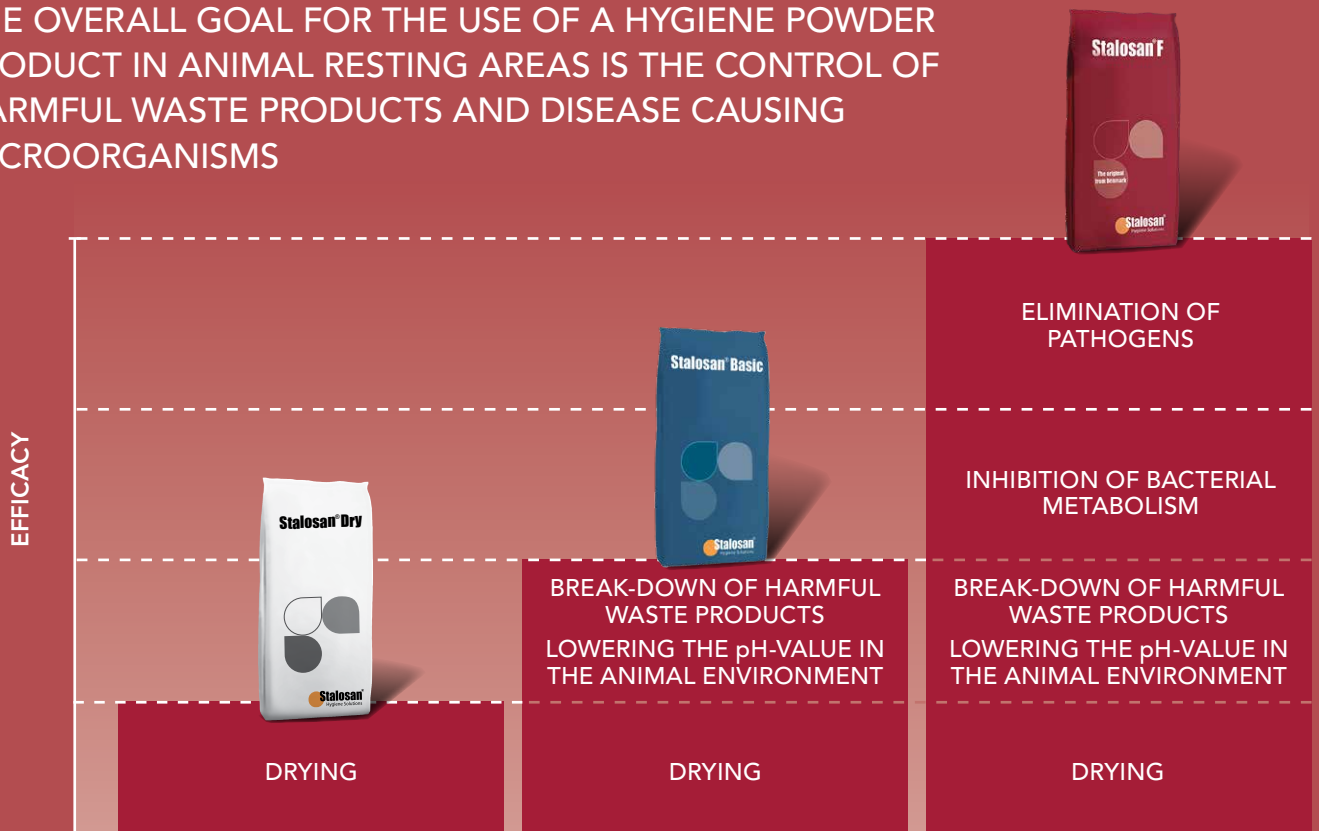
E OVERALL GOAL FOR THE USE OF A HYGIENE POWDER ODUCT IN ANIMAL RESTING AREAS IS THE CONTROL OF ARMFUL WASTE PRODUCTS AND DISEASE CAUSING CROORGANISMS

Stalosan® F

The original from Denmark

Stalosan Hygiene Solutions

EFFICACY

Stalosan® Basic

Stalosan Hygiene Solutions

Stalosan® Dry

Stalosan Hygiene Solutions

ELIMINATION OF PATHOGENS

INHIBITION OF BACTERIAL METABOLISM

BREAK-DOWN OF HARMFUL WASTE PRODUCTS

LOWERING THE pH-VALUE IN THE ANIMAL ENVIRONMENT

BREAK-DOWN OF HARMFUL WASTE PRODUCTS

LOWERING THE pH-VALUE IN THE ANIMAL ENVIRONMENT

DRYING

DRYING

DRYING